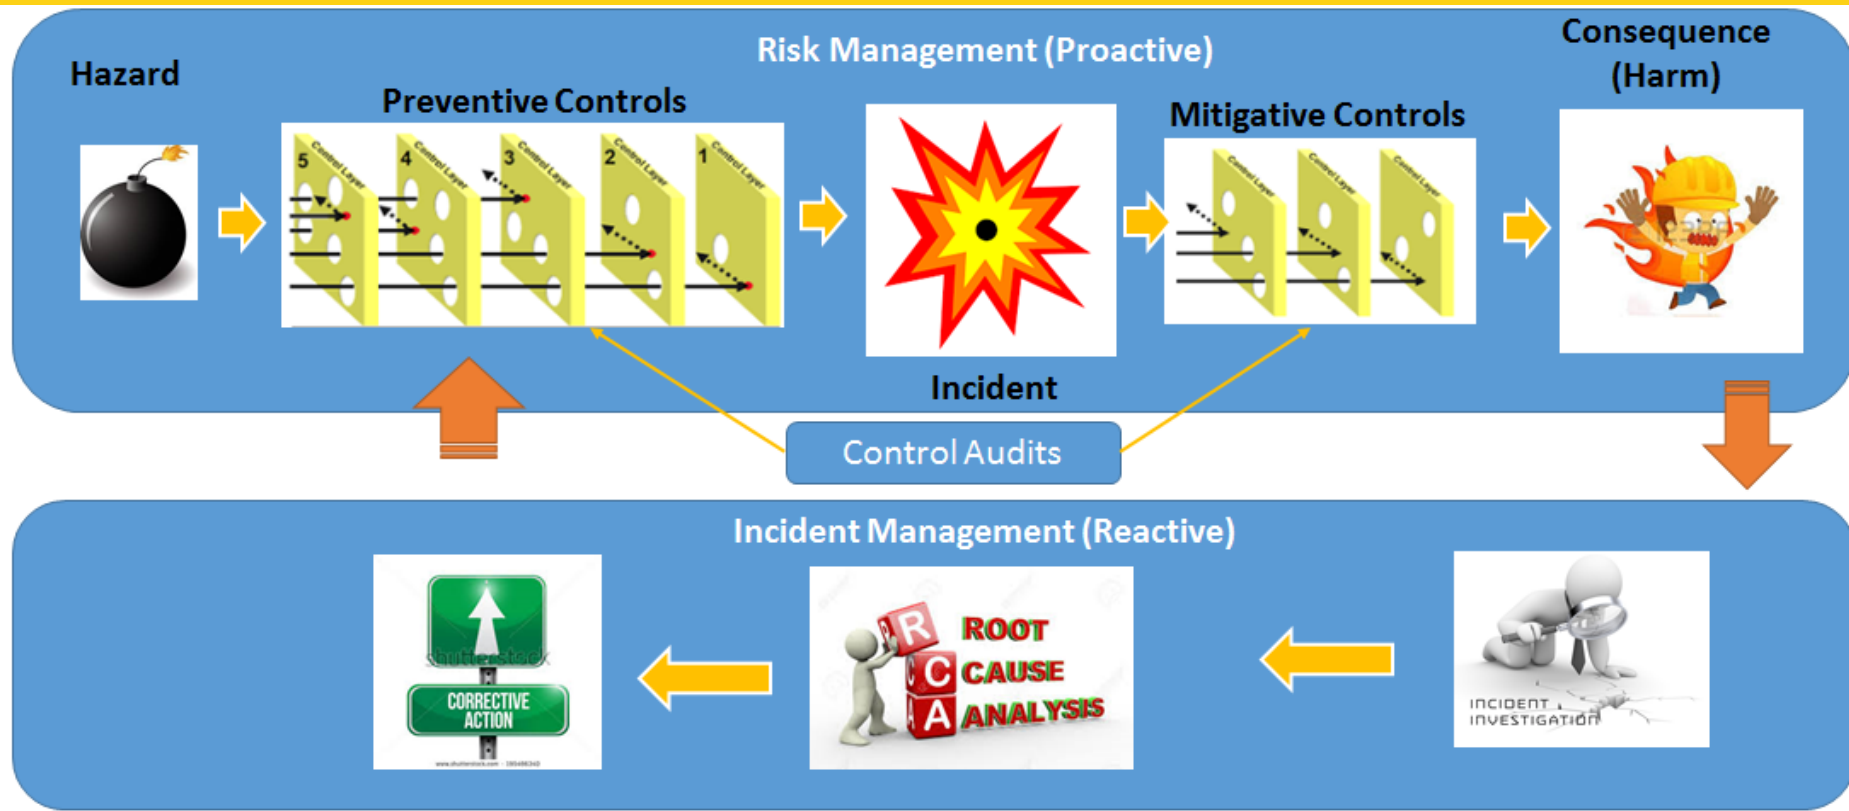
Risk Management (Proactive)

Hazard

Preventive Controls

5 Control Layer
4 Control Layer
3 Control Layer
2 Control Layer
1 Control Layer

Incident

Mitigative Controls

Control Layer
Control Layer
Control Layer

Consequence (Harm)

Control Audits

Incident Management (Reactive)

shutterstock

CORRECTIVE ACTION

www.shutterstock.com · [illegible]

R ROOT
C CAUSE
A ANALYSIS

INCIDENT INVESTIGATION